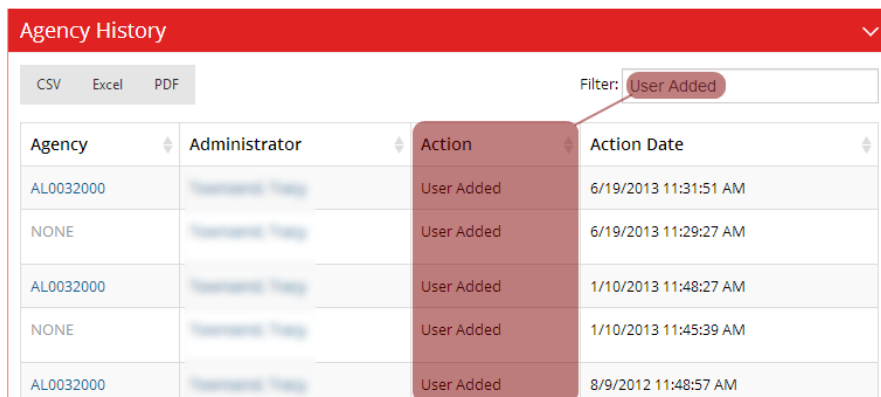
Agency History

CSV Excel PDF

Filter: User Added

| Agency | Administrator | Action | Action Date |
|---|---|---|---|
| AL0032000 | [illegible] | User Added | 6/19/2013 11:31:51 AM |
| NONE | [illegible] | User Added | 6/19/2013 11:29:27 AM |
| AL0032000 | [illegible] | User Added | 1/10/2013 11:48:27 AM |
| NONE | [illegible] | User Added | 1/10/2013 11:45:39 AM |
| AL0032000 | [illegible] | User Added | 8/9/2012 11:48:57 AM |